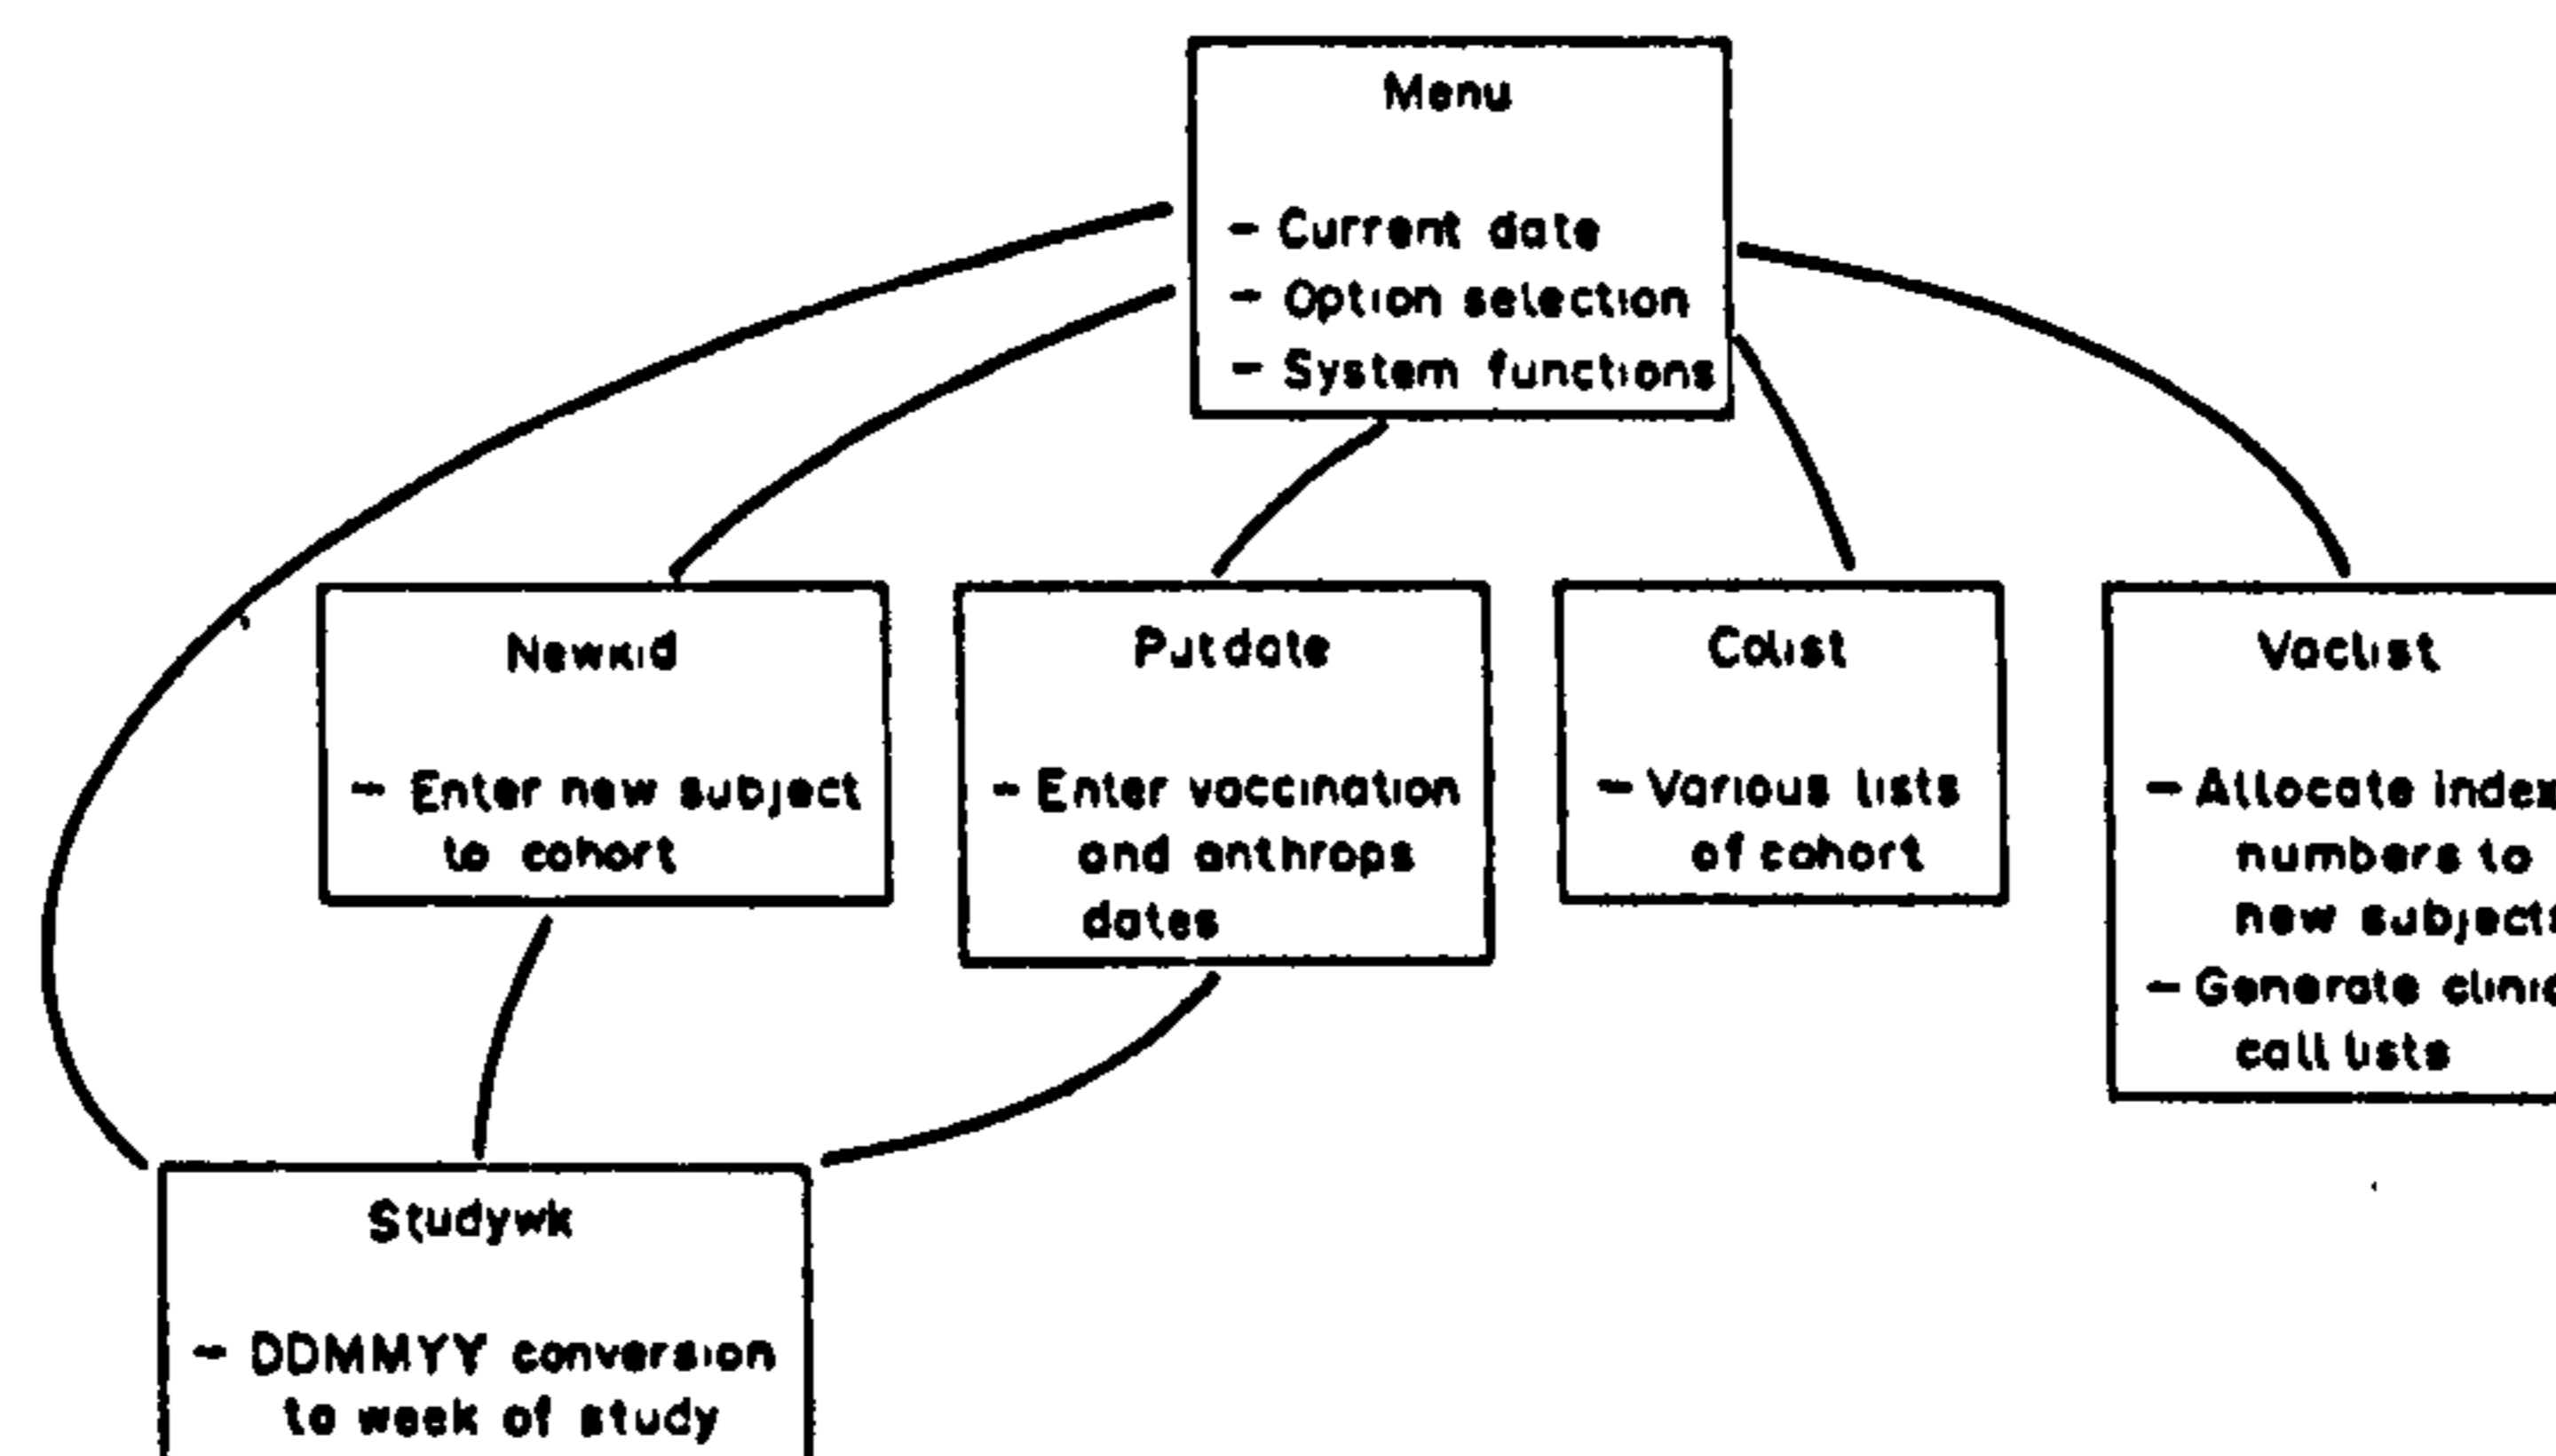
Menu

- Current date
- Option selection
- System functions

Newkid

- Enter new subject to cohort

Putdate

- Enter vaccination and anthrops dates

Colist

- Various lists of cohort

Vaclist

- Allocate index numbers to new subject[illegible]
- Generate clini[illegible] call lists

Studywk

- DDMMYY conversion to week of study